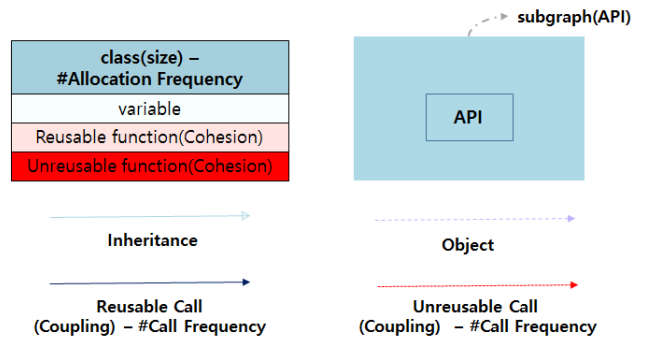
subgraph(API)

class(size) – #Allocation Frequency

variable

Reusable function(Cohesion)

Unreusable function(Cohesion)

API

Inheritance

Object

Reusable Call (Coupling) – #Call Frequency

Unreusable Call (Coupling) – #Call Frequency